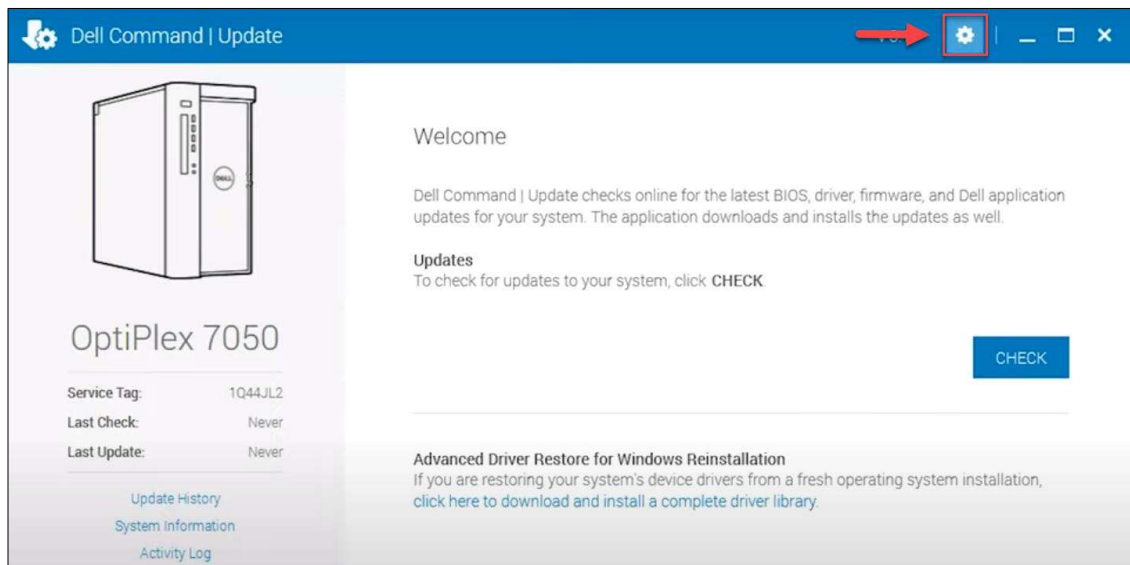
Dell Command | Update

OptiPlex 7050

Service Tag: 1Q44JL2
Last Check: Never
Last Update: Never

Update History
System Information
Activity Log

Welcome

Dell Command | Update checks online for the latest BIOS, driver, firmware, and Dell application updates for your system. The application downloads and installs the updates as well.

Updates
To check for updates to your system, click CHECK.

CHECK

Advanced Driver Restore for Windows Reinstallation
If you are restoring your system's device drivers from a fresh operating system installation, click here to download and install a complete driver library.